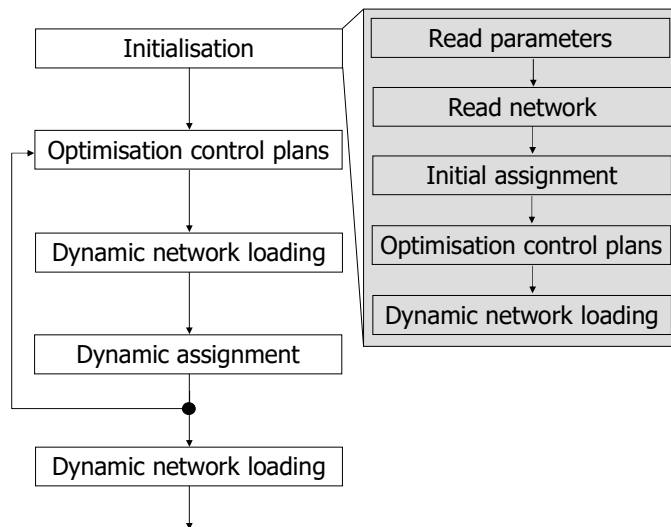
Initialisation

Optimisation control plans

Dynamic network loading

Dynamic assignment

Dynamic network loading

Read parameters

Read network

Initial assignment

Optimisation control plans

Dynamic network loading